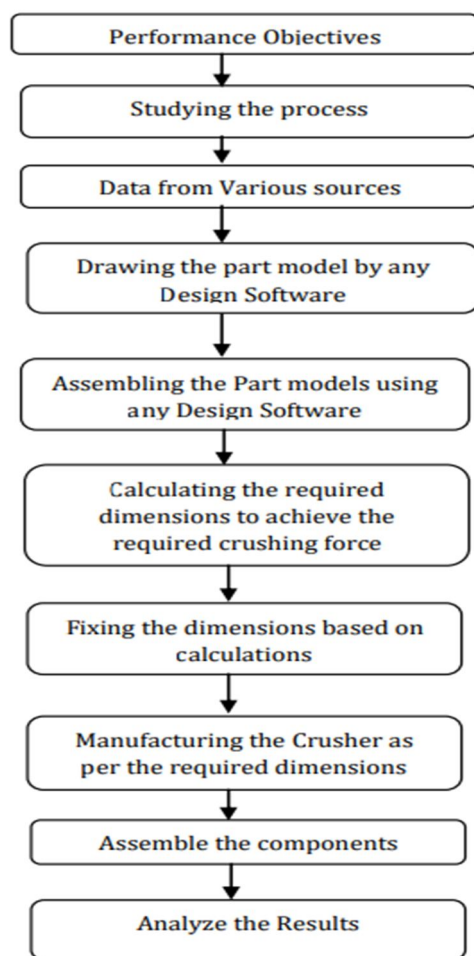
Performance Objectives

Studying the process

Data from Various sources

Drawing the part model by any Design Software

Assembling the Part models using any Design Software

Calculating the required dimensions to achieve the required crushing force

Fixing the dimensions based on calculations

Manufacturing the Crusher as per the required dimensions

Assemble the components

Analyze the Results